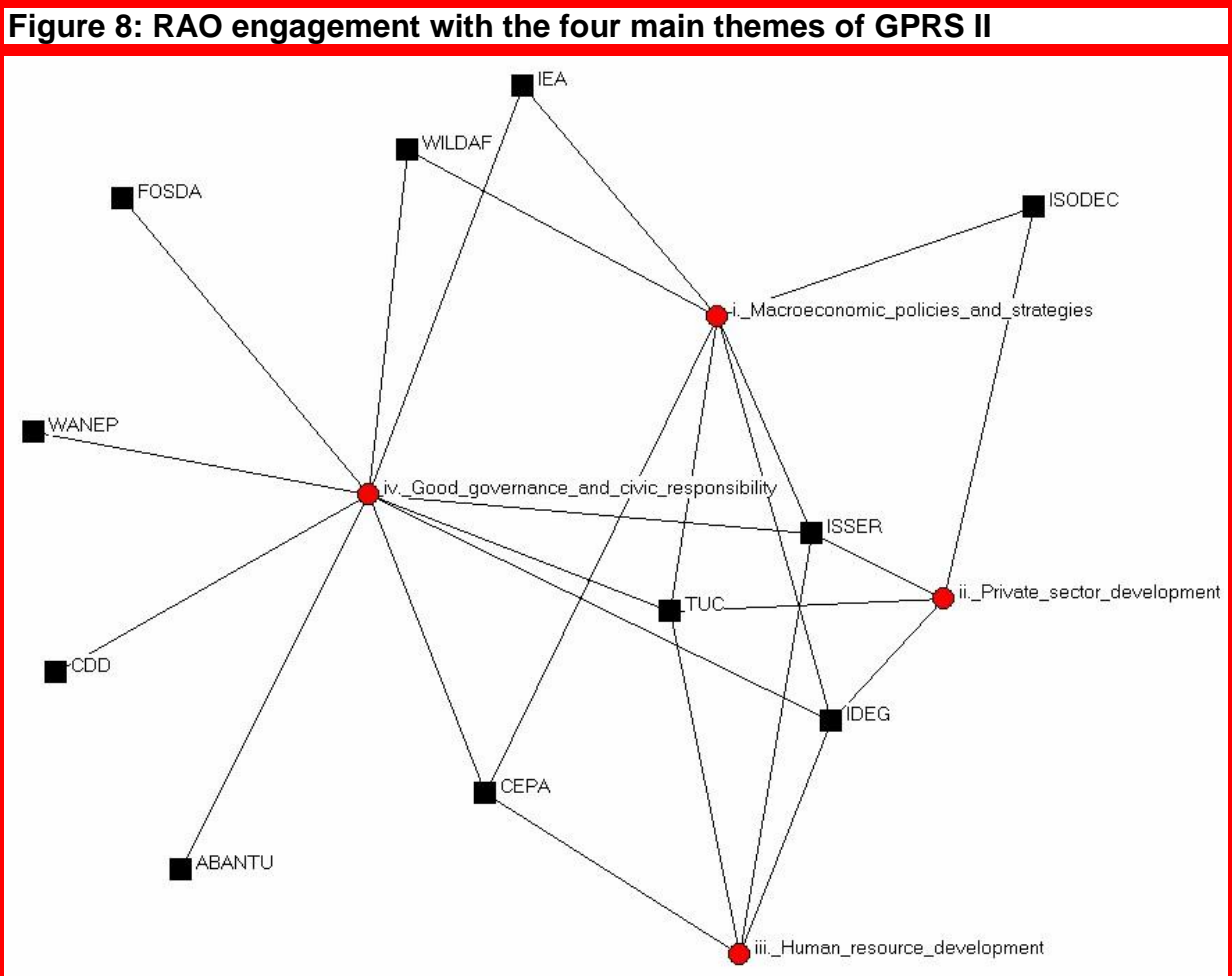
Figure 8: RAO engagement with the four main themes of GPRS II

IEA

WILDAF

FOSDA

ISODEC

i._Macroeconomic_policies_and_strategies

WANEP

iv._Good_governance_and_civic_responsibility

ISSER

ii._Private_sector_development

TUC

CDD

IDEG

CEPA

ABANTU

iii._Human_resource_development